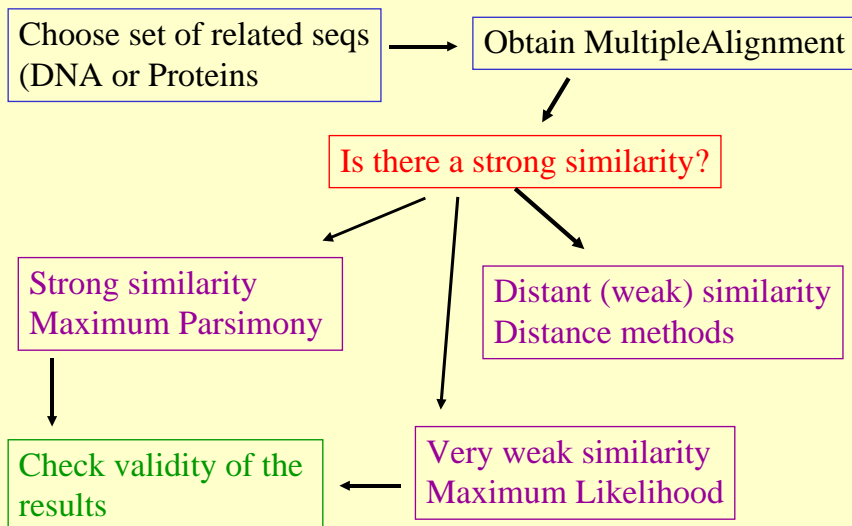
Choose set of related seqs (DNA or Proteins

Obtain MultipleAlignment

Is there a strong similarity?

Strong similarity
Maximum Parsimony

Distant (weak) similarity
Distance methods

Very weak similarity
Maximum Likelihood

Check validity of the results